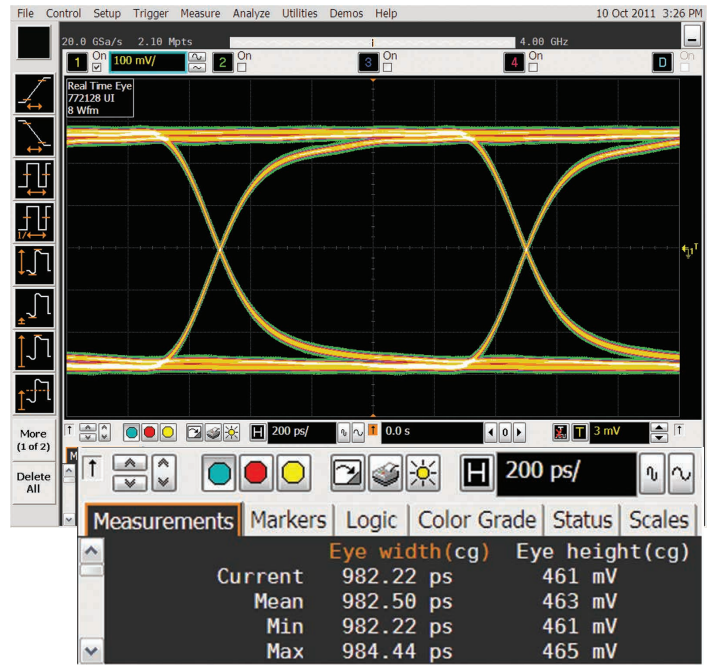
File Control Setup Trigger Measure Analyze Utilities Demos Help 10 Oct 2011 3:26 PM

20.0 GSa/s 2.10 Mpts 4.00 GHz

1 On 100 mV/ 2 On 3 On 4 On D On

Real Time Eye
772128 UI
8 Wfm

More (1 of 2)

Delete All

H 200 ps/ T 0.0 s 0 T 3 mV

H 200 ps/

| Measurements | Markers | Logic | Color Grade | Status | Scales |
|---|---|---|---|---|---|

| | Eye width(cg) | Eye height(cg) |
|---|---|---|
| Current | 982.22 ps | 461 mV |
| Mean | 982.50 ps | 463 mV |
| Min | 982.22 ps | 461 mV |
| Max | 984.44 ps | 465 mV |